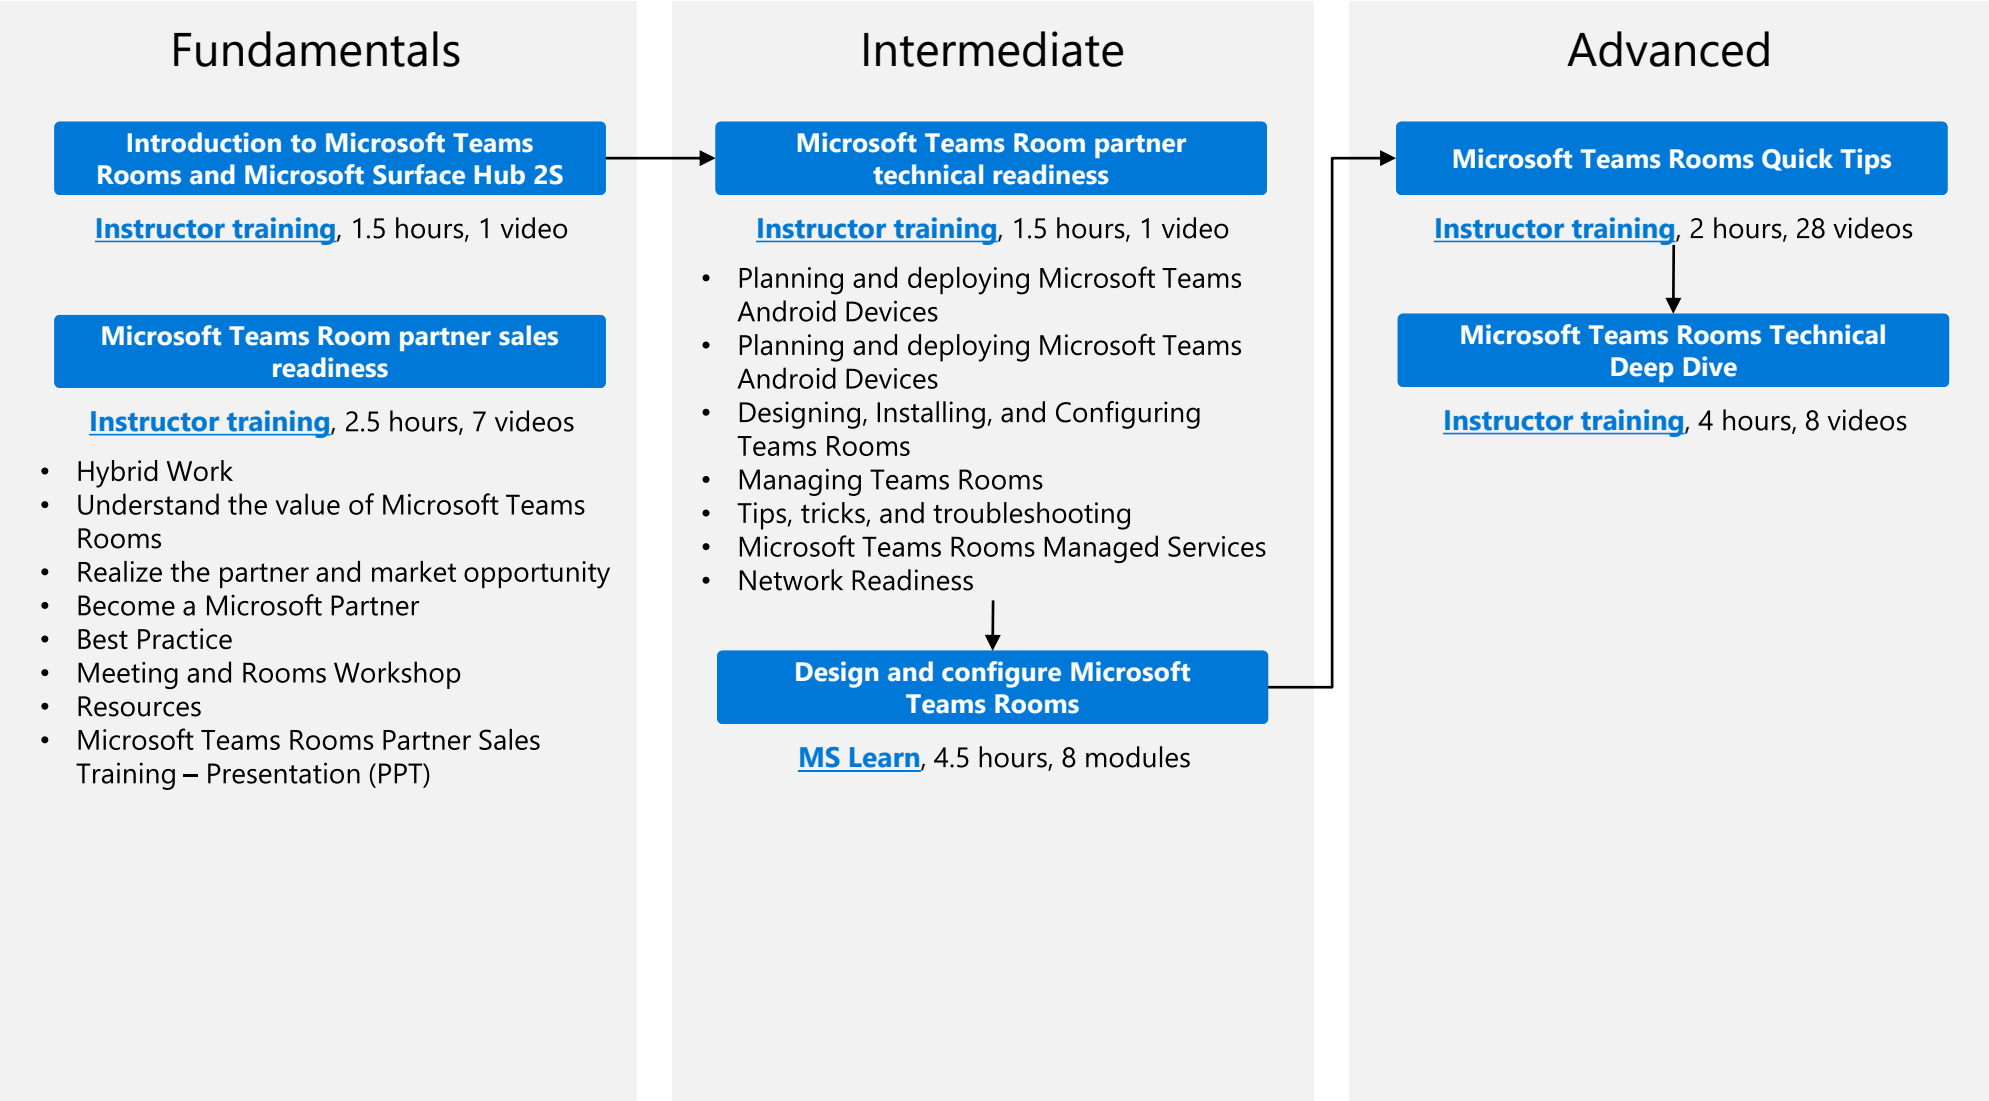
Fundamentals

Introduction to Microsoft Teams Rooms and Microsoft Surface Hub 2S

Instructor training, 1.5 hours, 1 video

Microsoft Teams Room partner sales readiness

Instructor training, 2.5 hours, 7 videos

- Hybrid Work
- Understand the value of Microsoft Teams Rooms
- Realize the partner and market opportunity
- Become a Microsoft Partner
- Best Practice
- Meeting and Rooms Workshop
- Resources
- Microsoft Teams Rooms Partner Sales Training – Presentation (PPT)

Intermediate

Microsoft Teams Room partner technical readiness

Instructor training, 1.5 hours, 1 video

- Planning and deploying Microsoft Teams Android Devices
- Planning and deploying Microsoft Teams Android Devices
- Designing, Installing, and Configuring Teams Rooms
- Managing Teams Rooms
- Tips, tricks, and troubleshooting
- Microsoft Teams Rooms Managed Services
- Network Readiness

Design and configure Microsoft Teams Rooms

MS Learn, 4.5 hours, 8 modules

Advanced

Microsoft Teams Rooms Quick Tips

Instructor training, 2 hours, 28 videos

Microsoft Teams Rooms Technical Deep Dive

Instructor training, 4 hours, 8 videos